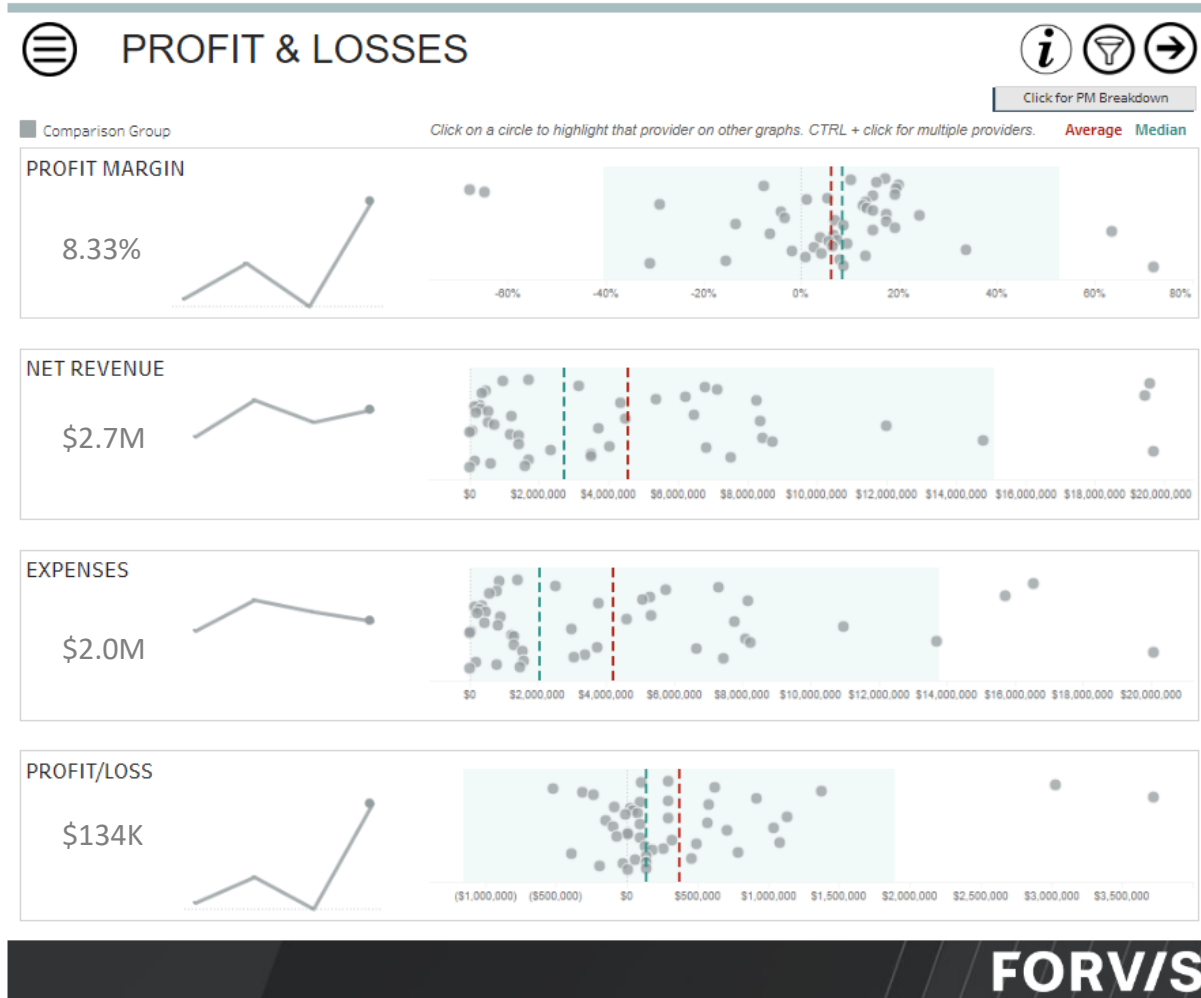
PROFIT & LOSSES

Click for PM Breakdown

Comparison Group

Click on a circle to highlight that provider on other graphs. CTRL + click for multiple providers.

Average Median

PROFIT MARGIN

8.33%

-60% -40% -20% 0% 20% 40% 60% 80%

NET REVENUE

$2.7M

$0 $2,000,000 $4,000,000 $6,000,000 $8,000,000 $10,000,000 $12,000,000 $14,000,000 $16,000,000 $18,000,000 $20,000,000

EXPENSES

$2.0M

$0 $2,000,000 $4,000,000 $6,000,000 $8,000,000 $10,000,000 $12,000,000 $14,000,000 $16,000,000 $18,000,000 $20,000,000

PROFIT/LOSS

$134K

($1,000,000) ($500,000) $0 $500,000 $1,000,000 $1,500,000 $2,000,000 $2,500,000 $3,000,000 $3,500,000

FORV/S